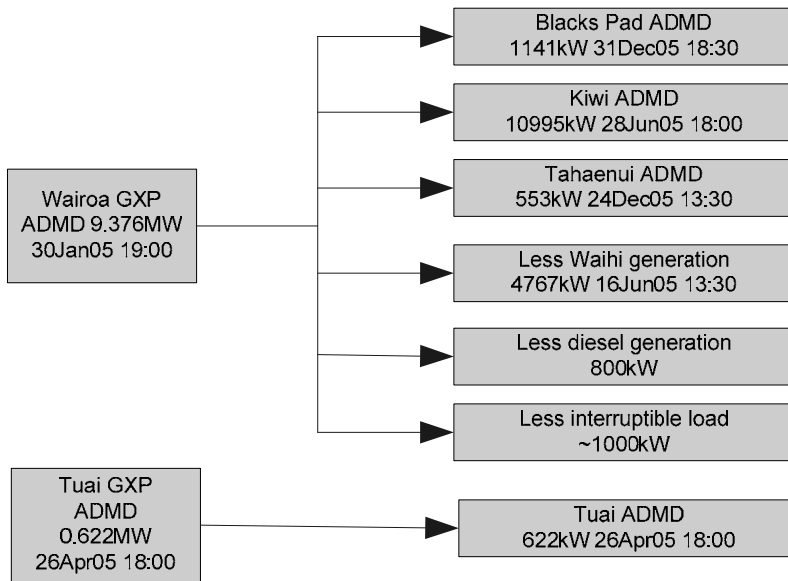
Wairoa GXP
ADMD 9.376MW
30Jan05 19:00

Blacks Pad ADMD
1141kW 31Dec05 18:30

Kiwi ADMD
10995kW 28Jun05 18:00

Tahaenui ADMD
553kW 24Dec05 13:30

Less Waihi generation
4767kW 16Jun05 13:30

Less diesel generation
800kW

Less interruptible load
~1000kW

Tuai GXP
ADMD
0.622MW
26Apr05 18:00

Tuai ADMD
622kW 26Apr05 18:00